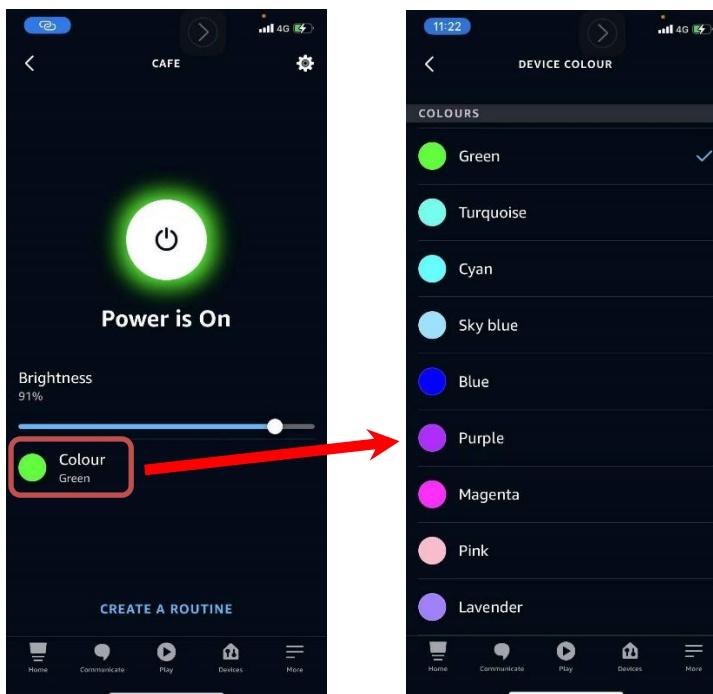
4G

CAFE

Power is On

Brightness
91%

Colour
Green

CREATE A ROUTINE

Home Communicate Play Devices More

11:22 4G

DEVICE COLOUR

COLOURS

Green

Turquoise

Cyan

Sky blue

Blue

Purple

Magenta

Pink

Lavender

Home Communicate Play Devices More